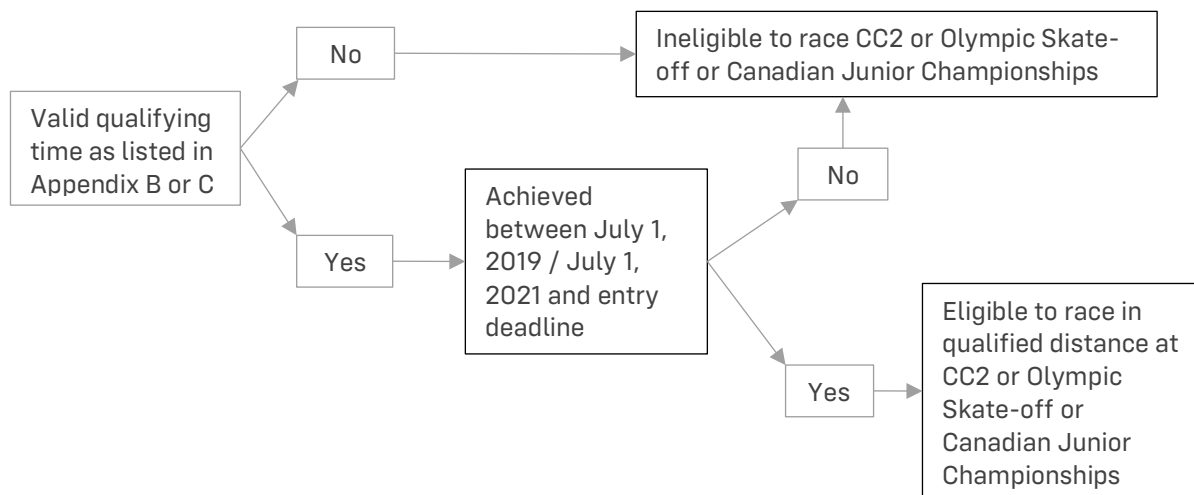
Valid qualifying time as listed in Appendix B or C

No

Ineligible to race CC2 or Olympic Skate-off or Canadian Junior Championships

Yes

Achieved between July 1, 2019 / July 1, 2021 and entry deadline

No

Yes

Eligible to race in qualified distance at CC2 or Olympic Skate-off or Canadian Junior Championships